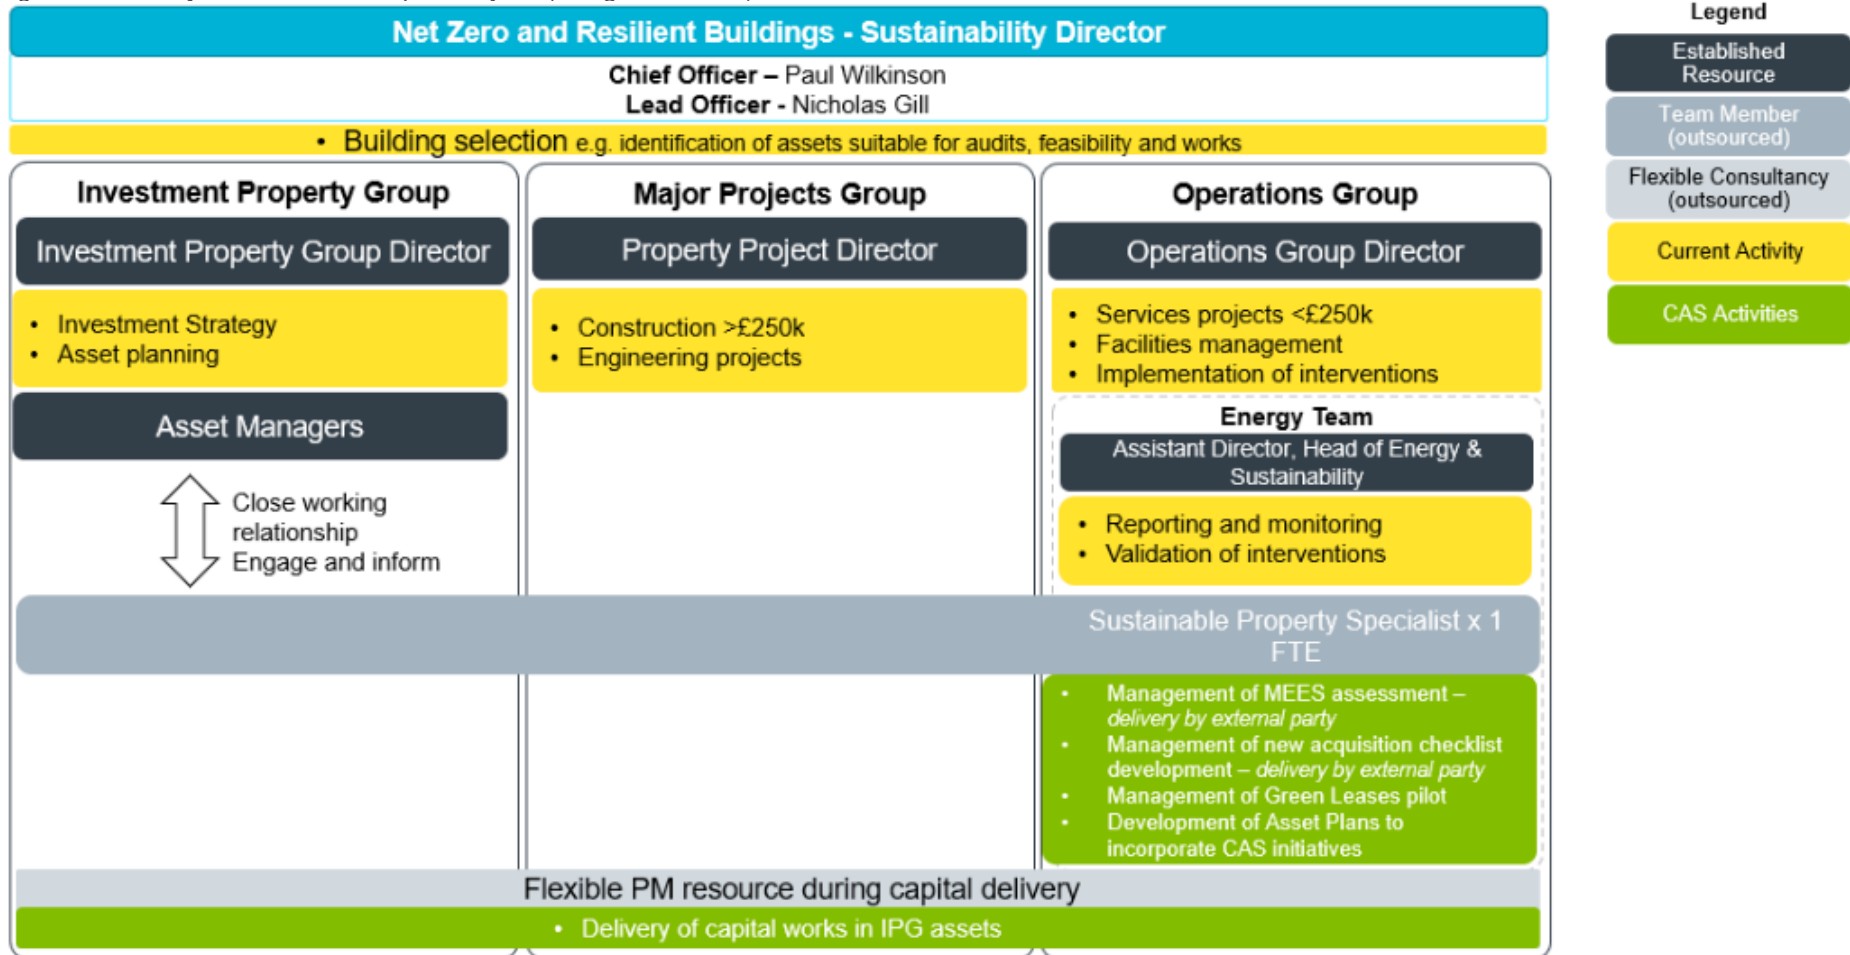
Net Zero and Resilient Buildings - Sustainability Director

**Chief Officer –** Paul Wilkinson
**Lead Officer -** Nicholas Gill

• Building selection e.g. identification of assets suitable for audits, feasibility and works

Investment Property Group

Investment Property Group Director

• Investment Strategy
• Asset planning

Asset Managers

Close working relationship
Engage and inform

Major Projects Group

Property Project Director

• Construction >£250k
• Engineering projects

Operations Group

Operations Group Director

• Services projects <£250k
• Facilities management
• Implementation of interventions

Energy Team

Assistant Director, Head of Energy & Sustainability

• Reporting and monitoring
• Validation of interventions

Sustainable Property Specialist x 1 FTE

• Management of MEES assessment – *delivery by external party*
• Management of new acquisition checklist development – *delivery by external party*
• Management of Green Leases pilot
• Development of Asset Plans to incorporate CAS initiatives

Flexible PM resource during capital delivery

• Delivery of capital works in IPG assets

Legend

Established Resource

Team Member (outsourced)

Flexible Consultancy (outsourced)

Current Activity

CAS Activities